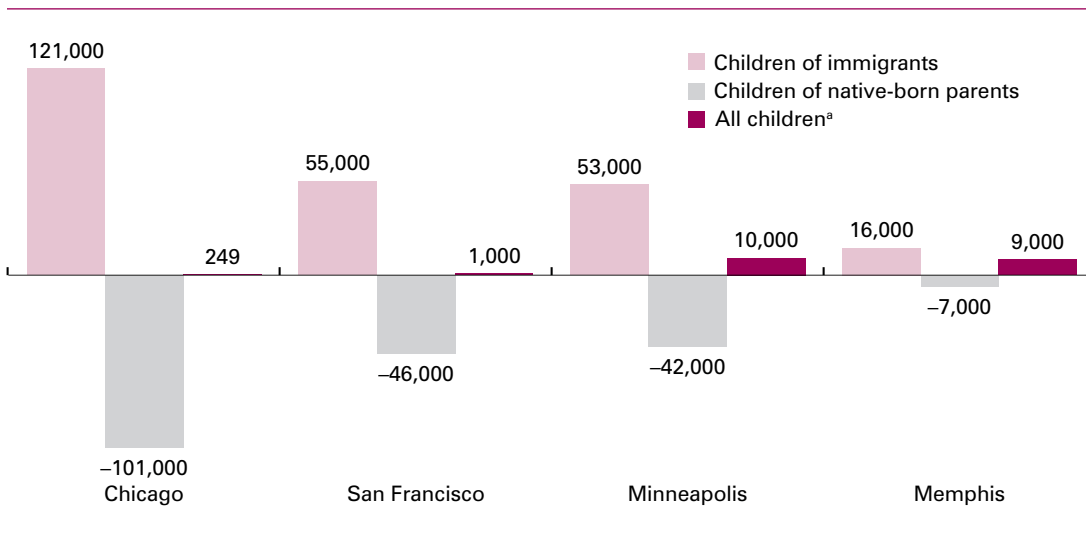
Children of immigrants
Children of native-born parents
All children$^{a}$

121,000
249
–101,000
Chicago

55,000
1,000
–46,000
San Francisco

53,000
10,000
–42,000
Minneapolis

16,000
9,000
–7,000
Memphis